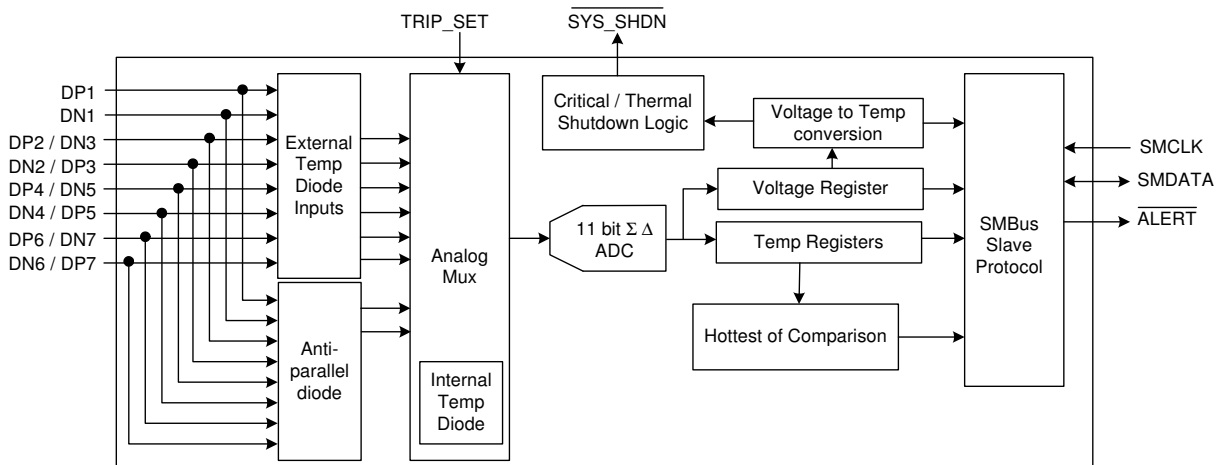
TRIP_SET
$\overline{\text{SYS\_SHDN}}$

DP1
DN1
DP2 / DN3
DN2 / DP3
DP4 / DN5
DN4 / DP5
DP6 / DN7
DN6 / DP7

External Temp Diode Inputs

Anti-parallel diode

Analog Mux

Internal Temp Diode

11 bit $\Sigma\Delta$ ADC

Critical / Thermal Shutdown Logic

Voltage to Temp conversion

Voltage Register

Temp Registers

Hottest of Comparison

SMBus Slave Protocol

SMCLK
SMDATA
$\overline{\text{ALERT}}$